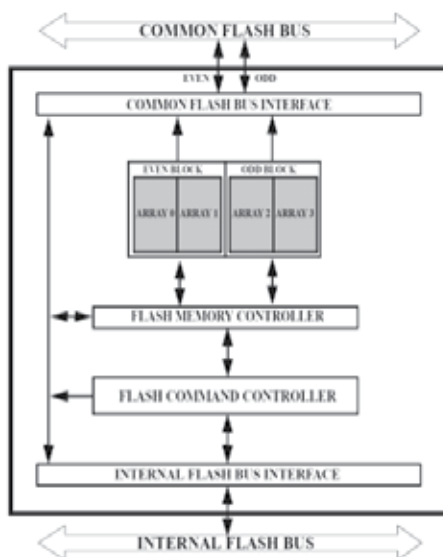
COMMON FLASH BUS

EVEN

ODD

COMMON FLASH BUS INTERFACE

EVEN BLOCK

ODD BLOCK

ARRAY 0

ARRAY 1

ARRAY 2

ARRAY 3

FLASH MEMORY CONTROLLER

FLASH COMMAND CONTROLLER

INTERNAL FLASH BUS INTERFACE

INTERNAL FLASH BUS